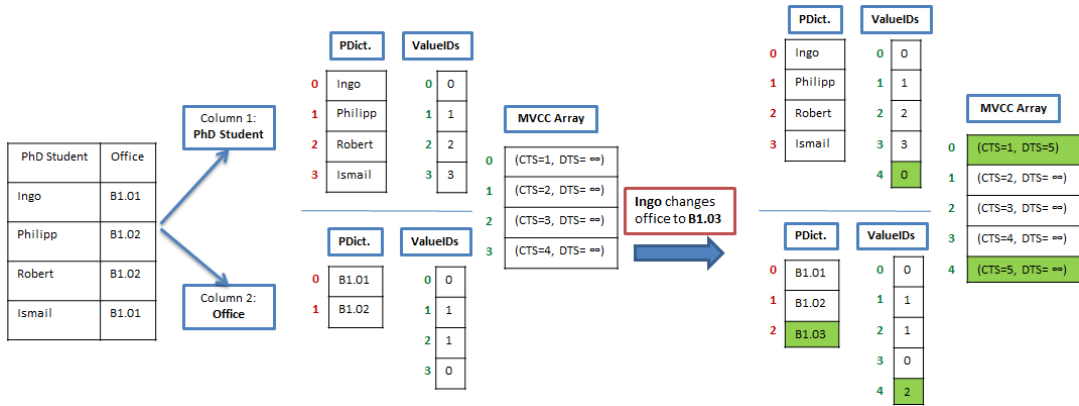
| PhD Student | Office |
|---|---|
| Ingo | B1.01 |
| Philipp | B1.02 |
| Robert | B1.02 |
| Ismail | B1.01 |

Column 1: **PhD Student**

Column 2: **Office**

**PDict.**

| | |
|---|---|
| 0 | Ingo |
| 1 | Philipp |
| 2 | Robert |
| 3 | Ismail |

**ValueIDs**

| | |
|---|---|
| 0 | 0 |
| 1 | 1 |
| 2 | 2 |
| 3 | 3 |

**PDict.**

| | |
|---|---|
| 0 | B1.01 |
| 1 | B1.02 |

**ValueIDs**

| | |
|---|---|
| 0 | 0 |
| 1 | 1 |
| 2 | 1 |
| 3 | 0 |

**MVCC Array**

| | |
|---|---|
| 0 | (CTS=1, DTS= ∞) |
| 1 | (CTS=2, DTS= ∞) |
| 2 | (CTS=3, DTS= ∞) |
| 3 | (CTS=4, DTS= ∞) |

**Ingo** changes office to **B1.03**

**PDict.**

| | |
|---|---|
| 0 | Ingo |
| 1 | Philipp |
| 2 | Robert |
| 3 | Ismail |

**ValueIDs**

| | |
|---|---|
| 0 | 0 |
| 1 | 1 |
| 2 | 2 |
| 3 | 3 |
| 4 | 0 |

**MVCC Array**

| | |
|---|---|
| 0 | (CTS=1, DTS=5) |
| 1 | (CTS=2, DTS= ∞) |
| 2 | (CTS=3, DTS= ∞) |
| 3 | (CTS=4, DTS= ∞) |
| 4 | (CTS=5, DTS= ∞) |

**PDict.**

| | |
|---|---|
| 0 | B1.01 |
| 1 | B1.02 |
| 2 | B1.03 |

**ValueIDs**

| | |
|---|---|
| 0 | 0 |
| 1 | 1 |
| 2 | 1 |
| 3 | 0 |
| 4 | 2 |